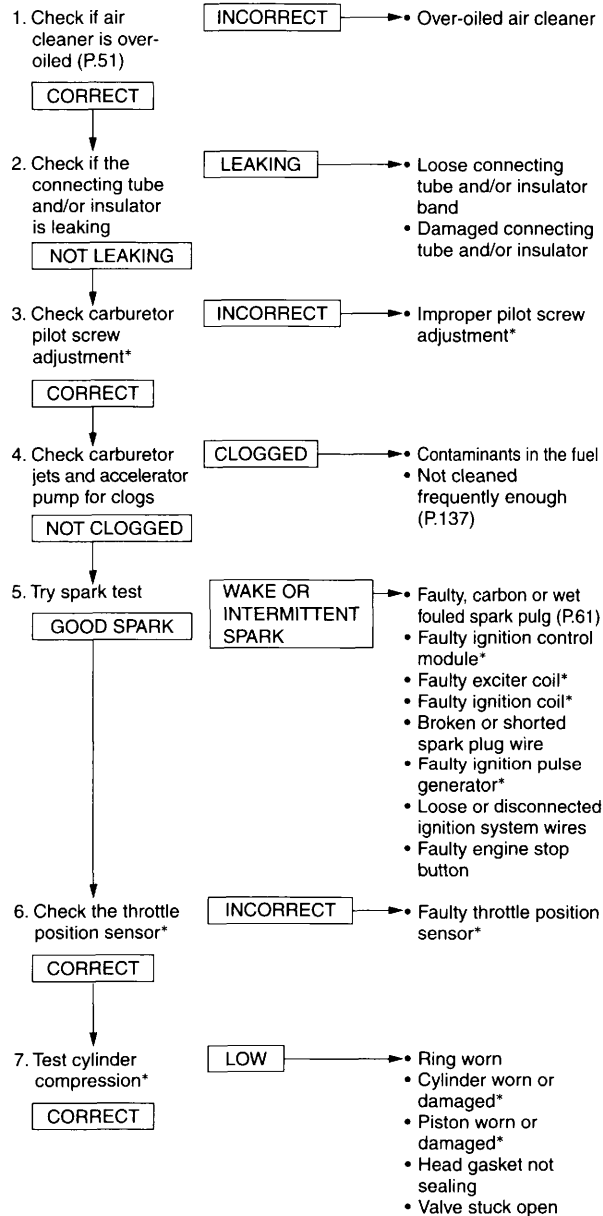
1. Check if air cleaner is over-oiled (P.51)

INCORRECT

• Over-oiled air cleaner

CORRECT

2. Check if the connecting tube and/or insulator is leaking

LEAKING

• Loose connecting tube and/or insulator band
• Damaged connecting tube and/or insulator

NOT LEAKING

3. Check carburetor pilot screw adjustment*

INCORRECT

• Improper pilot screw adjustment*

CORRECT

4. Check carburetor jets and accelerator pump for clogs

CLOGGED

• Contaminants in the fuel
• Not cleaned frequently enough (P.137)

NOT CLOGGED

5. Try spark test

WAKE OR INTERMITTENT SPARK

• Faulty, carbon or wet fouled spark pulg (P.61)
• Faulty ignition control module*
• Faulty exciter coil*
• Faulty ignition coil*
• Broken or shorted spark plug wire
• Faulty ignition pulse generator*
• Loose or disconnected ignition system wires
• Faulty engine stop button

GOOD SPARK

6. Check the throttle position sensor*

INCORRECT

• Faulty throttle position sensor*

CORRECT

7. Test cylinder compression*

LOW

• Ring worn
• Cylinder worn or damaged*
• Piston worn or damaged*
• Head gasket not sealing
• Valve stuck open

CORRECT